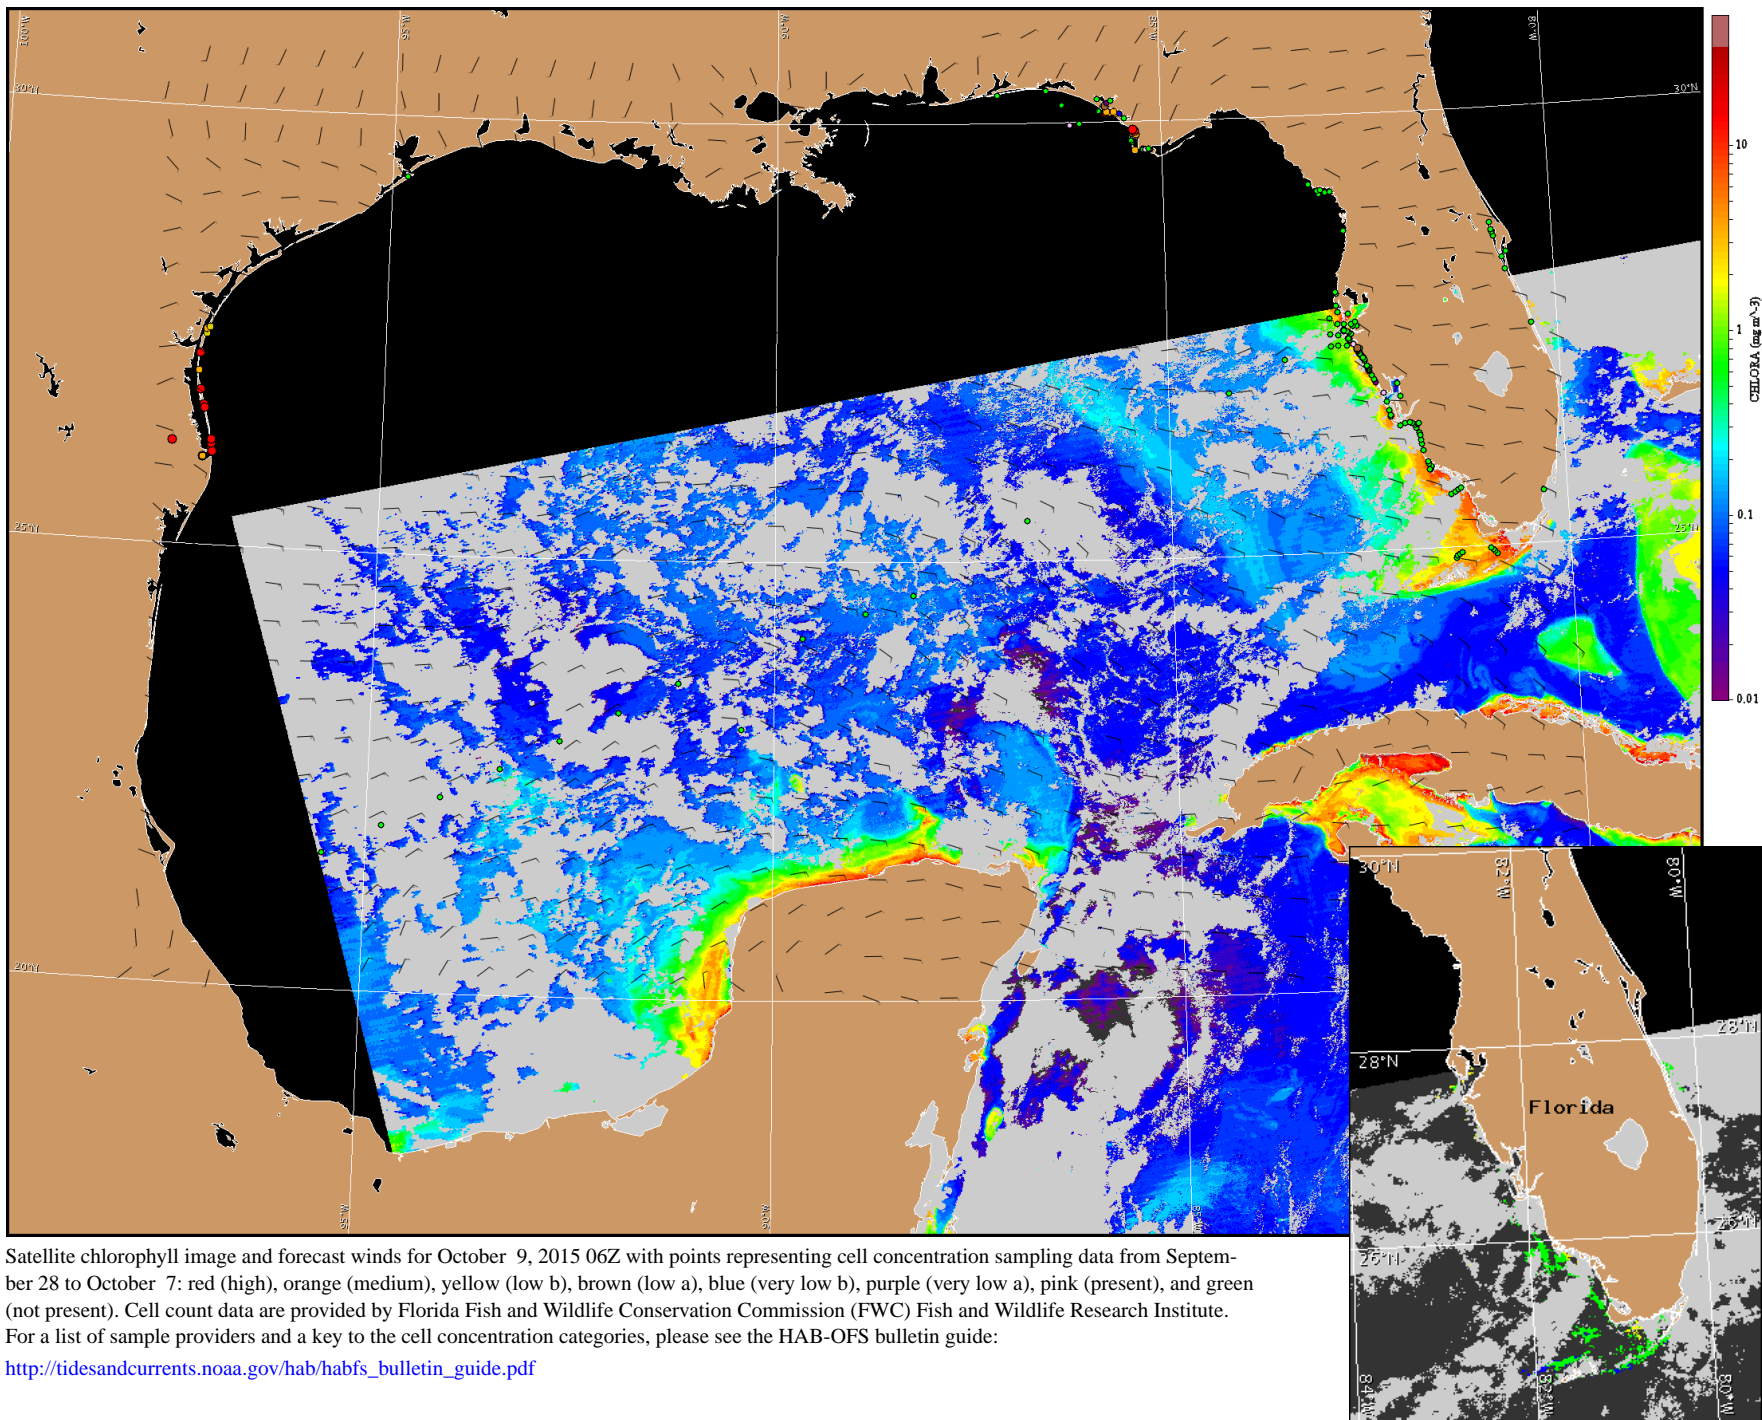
100°W
95°W
90°W
85°W
80°W
30°N
30°N
25°N
25°N
20°N
95°W
90°W
85°W

10
1
0.1
0.01
CHLORA (mg m^-3)

30°N
82°W
80°W
28°N
28°N
Florida
26°N
26°N
84°W
82°W
80°W

Satellite chlorophyll image and forecast winds for October 9, 2015 06Z with points representing cell concentration sampling data from September 28 to October 7: red (high), orange (medium), yellow (low b), brown (low a), blue (very low b), purple (very low a), pink (present), and green (not present). Cell count data are provided by Florida Fish and Wildlife Conservation Commission (FWC) Fish and Wildlife Research Institute. For a list of sample providers and a key to the cell concentration categories, please see the HAB-OFS bulletin guide:

http://tidesandcurrents.noaa.gov/hab/habfs_bulletin_guide.pdf